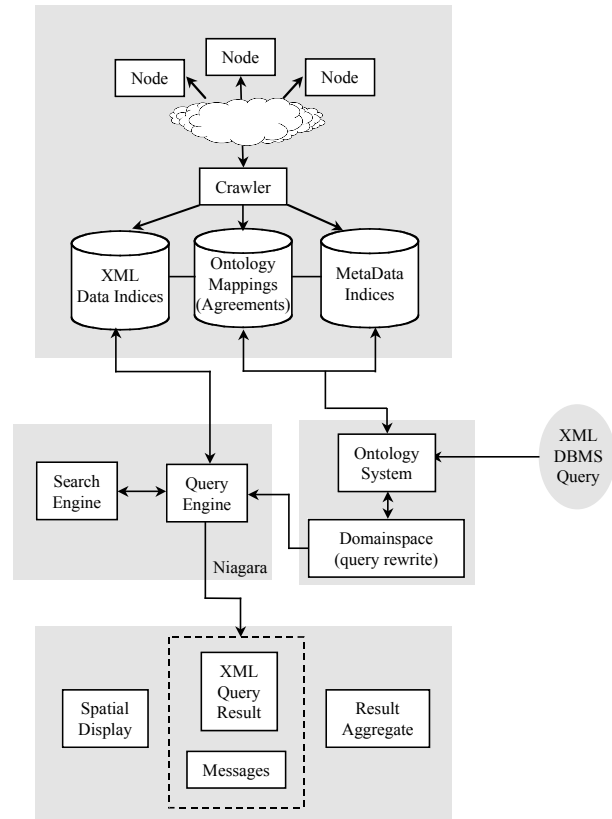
Node

Node

Node

Crawler

XML Data Indices

Ontology Mappings (Agreements)

MetaData Indices

Search Engine

Query Engine

Ontology System

XML DBMS Query

Domainspace (query rewrite)

Niagara

Spatial Display

XML Query Result

Messages

Result Aggregate